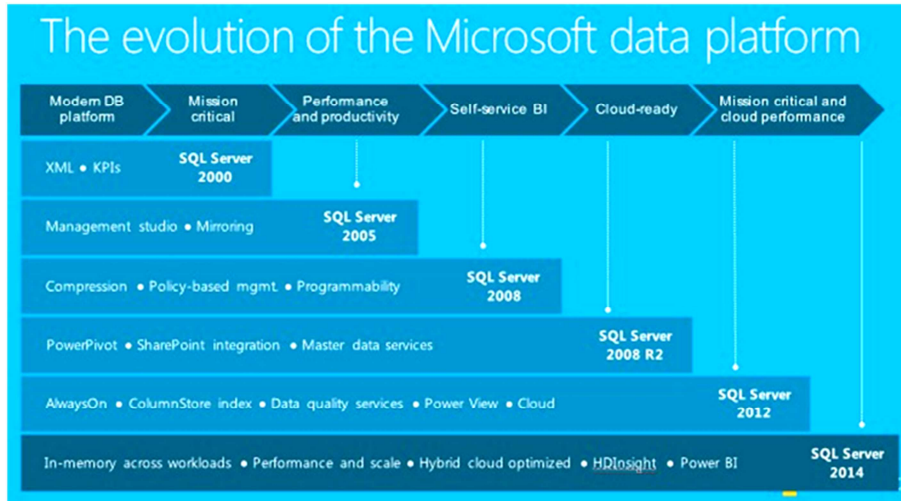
The evolution of the Microsoft data platform

Modern DB platform

Mission critical

Performance and productivity

Self-service BI

Cloud-ready

Mission critical and cloud performance

XML • KPIs

SQL Server 2000

Management studio • Mirroring

SQL Server 2005

Compression • Policy-based mgmt. • Programmability

SQL Server 2008

PowerPivot • SharePoint integration • Master data services

SQL Server 2008 R2

AlwaysOn • ColumnStore index • Data quality services • Power View • Cloud

SQL Server 2012

In-memory across workloads • Performance and scale • Hybrid cloud optimized • HDInsight • Power BI

SQL Server 2014